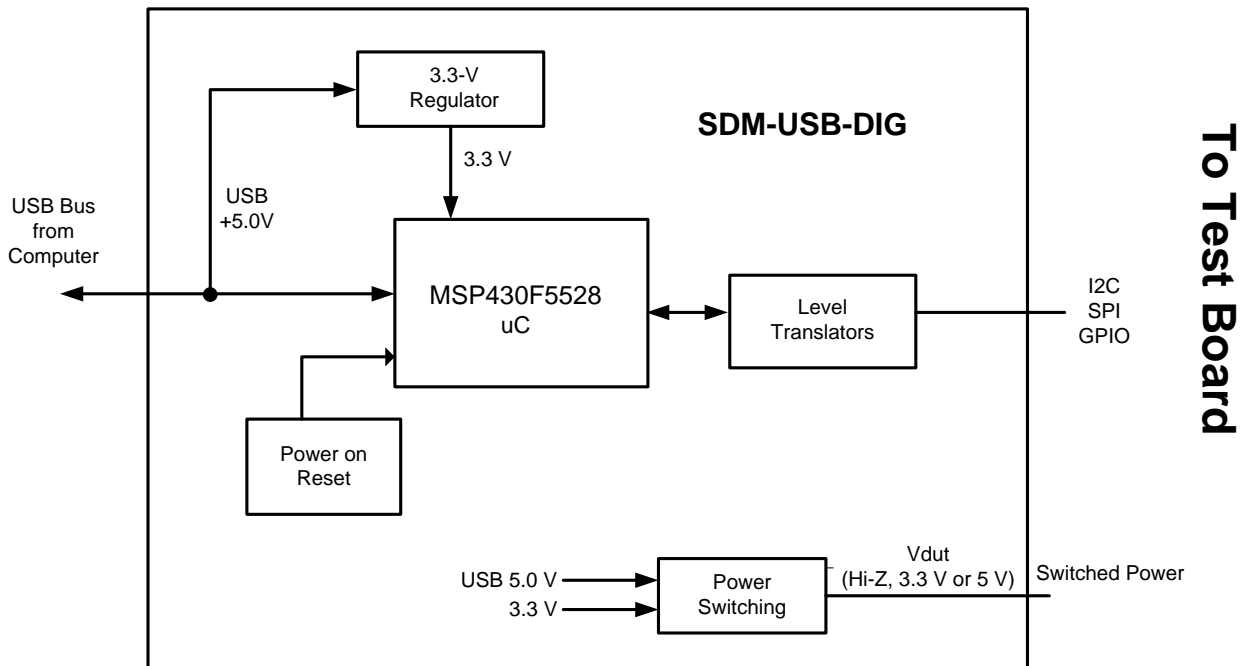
USB Bus
from
Computer

3.3-V
Regulator

SDM-USB-DIG

3.3 V

USB
+5.0V

MSP430F5528
uC

Level
Translators

I2C
SPI
GPIO

Power on
Reset

USB 5.0 V
3.3 V

Power
Switching

Vdut
(Hi-Z, 3.3 V or 5 V)

Switched Power

To Test Board